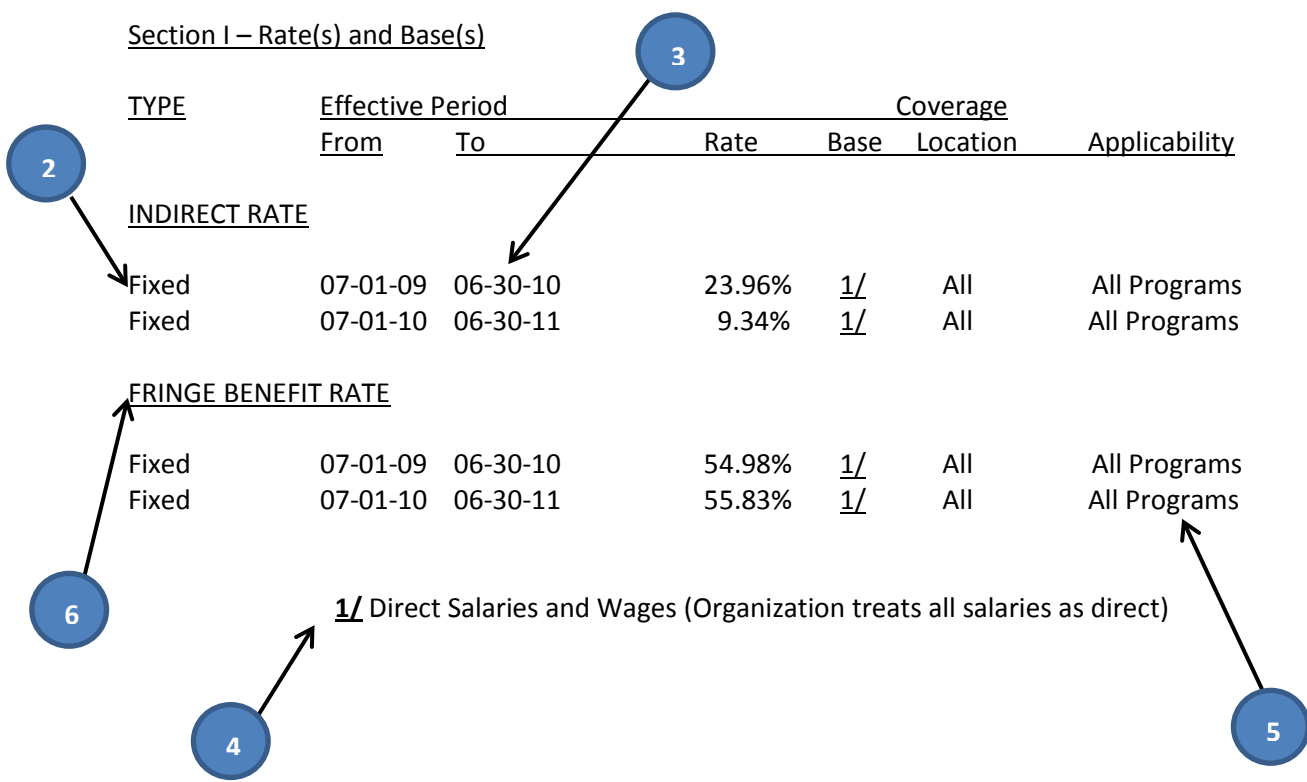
Section I – Rate(s) and Base(s)

3

| TYPE | Effective Period From | To | Rate | Base | Coverage Location | Applicability |
|---|---|---|---|---|---|---|

2

INDIRECT RATE

| | | | | | | |
|---|---|---|---|---|---|---|
| Fixed | 07-01-09 | 06-30-10 | 23.96% | 1/ | All | All Programs |
| Fixed | 07-01-10 | 06-30-11 | 9.34% | 1/ | All | All Programs |

FRINGE BENEFIT RATE

| | | | | | | |
|---|---|---|---|---|---|---|
| Fixed | 07-01-09 | 06-30-10 | 54.98% | 1/ | All | All Programs |
| Fixed | 07-01-10 | 06-30-11 | 55.83% | 1/ | All | All Programs |

6

**1/** Direct Salaries and Wages (Organization treats all salaries as direct)

4

5